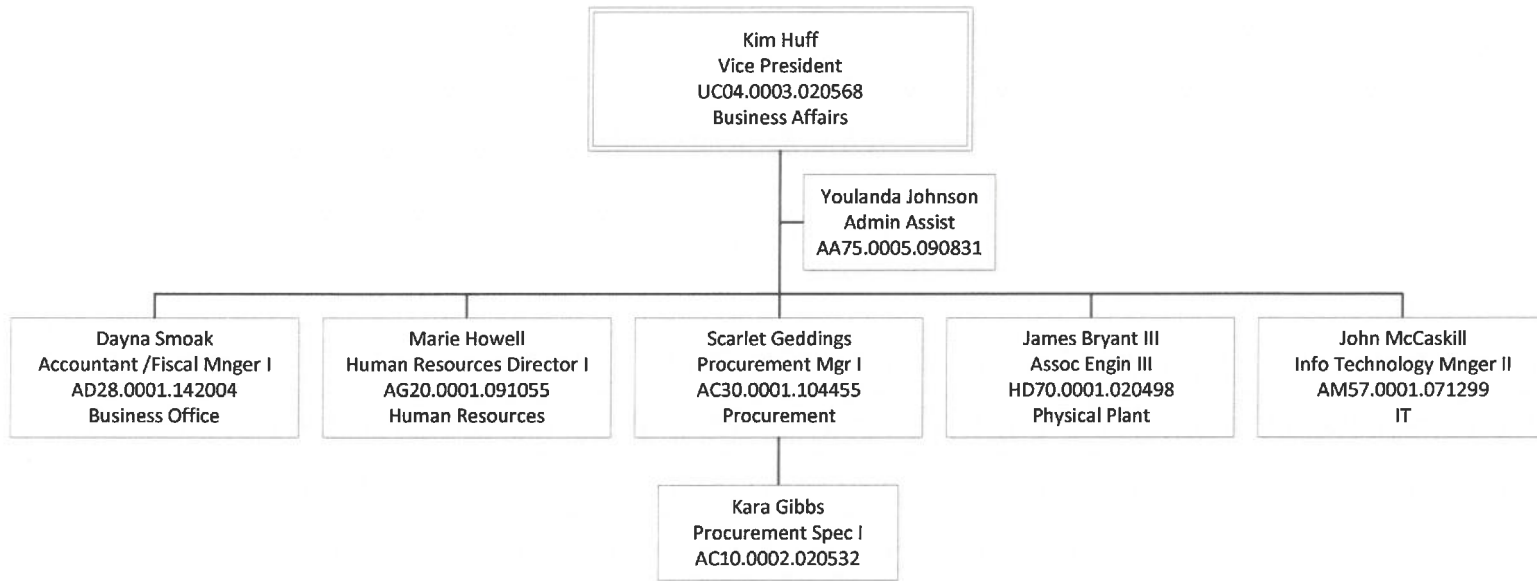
Kim Huff
Vice President
UC04.0003.020568
Business Affairs

Youlanda Johnson
Admin Assist
AA75.0005.090831

Dayna Smoak
Accountant /Fiscal Mnger I
AD28.0001.142004
Business Office

Marie Howell
Human Resources Director I
AG20.0001.091055
Human Resources

Scarlet Geddings
Procurement Mgr I
AC30.0001.104455
Procurement

James Bryant III
Assoc Engin III
HD70.0001.020498
Physical Plant

John McCaskill
Info Technology Mnger II
AM57.0001.071299
IT

Kara Gibbs
Procurement Spec I
AC10.0002.020532